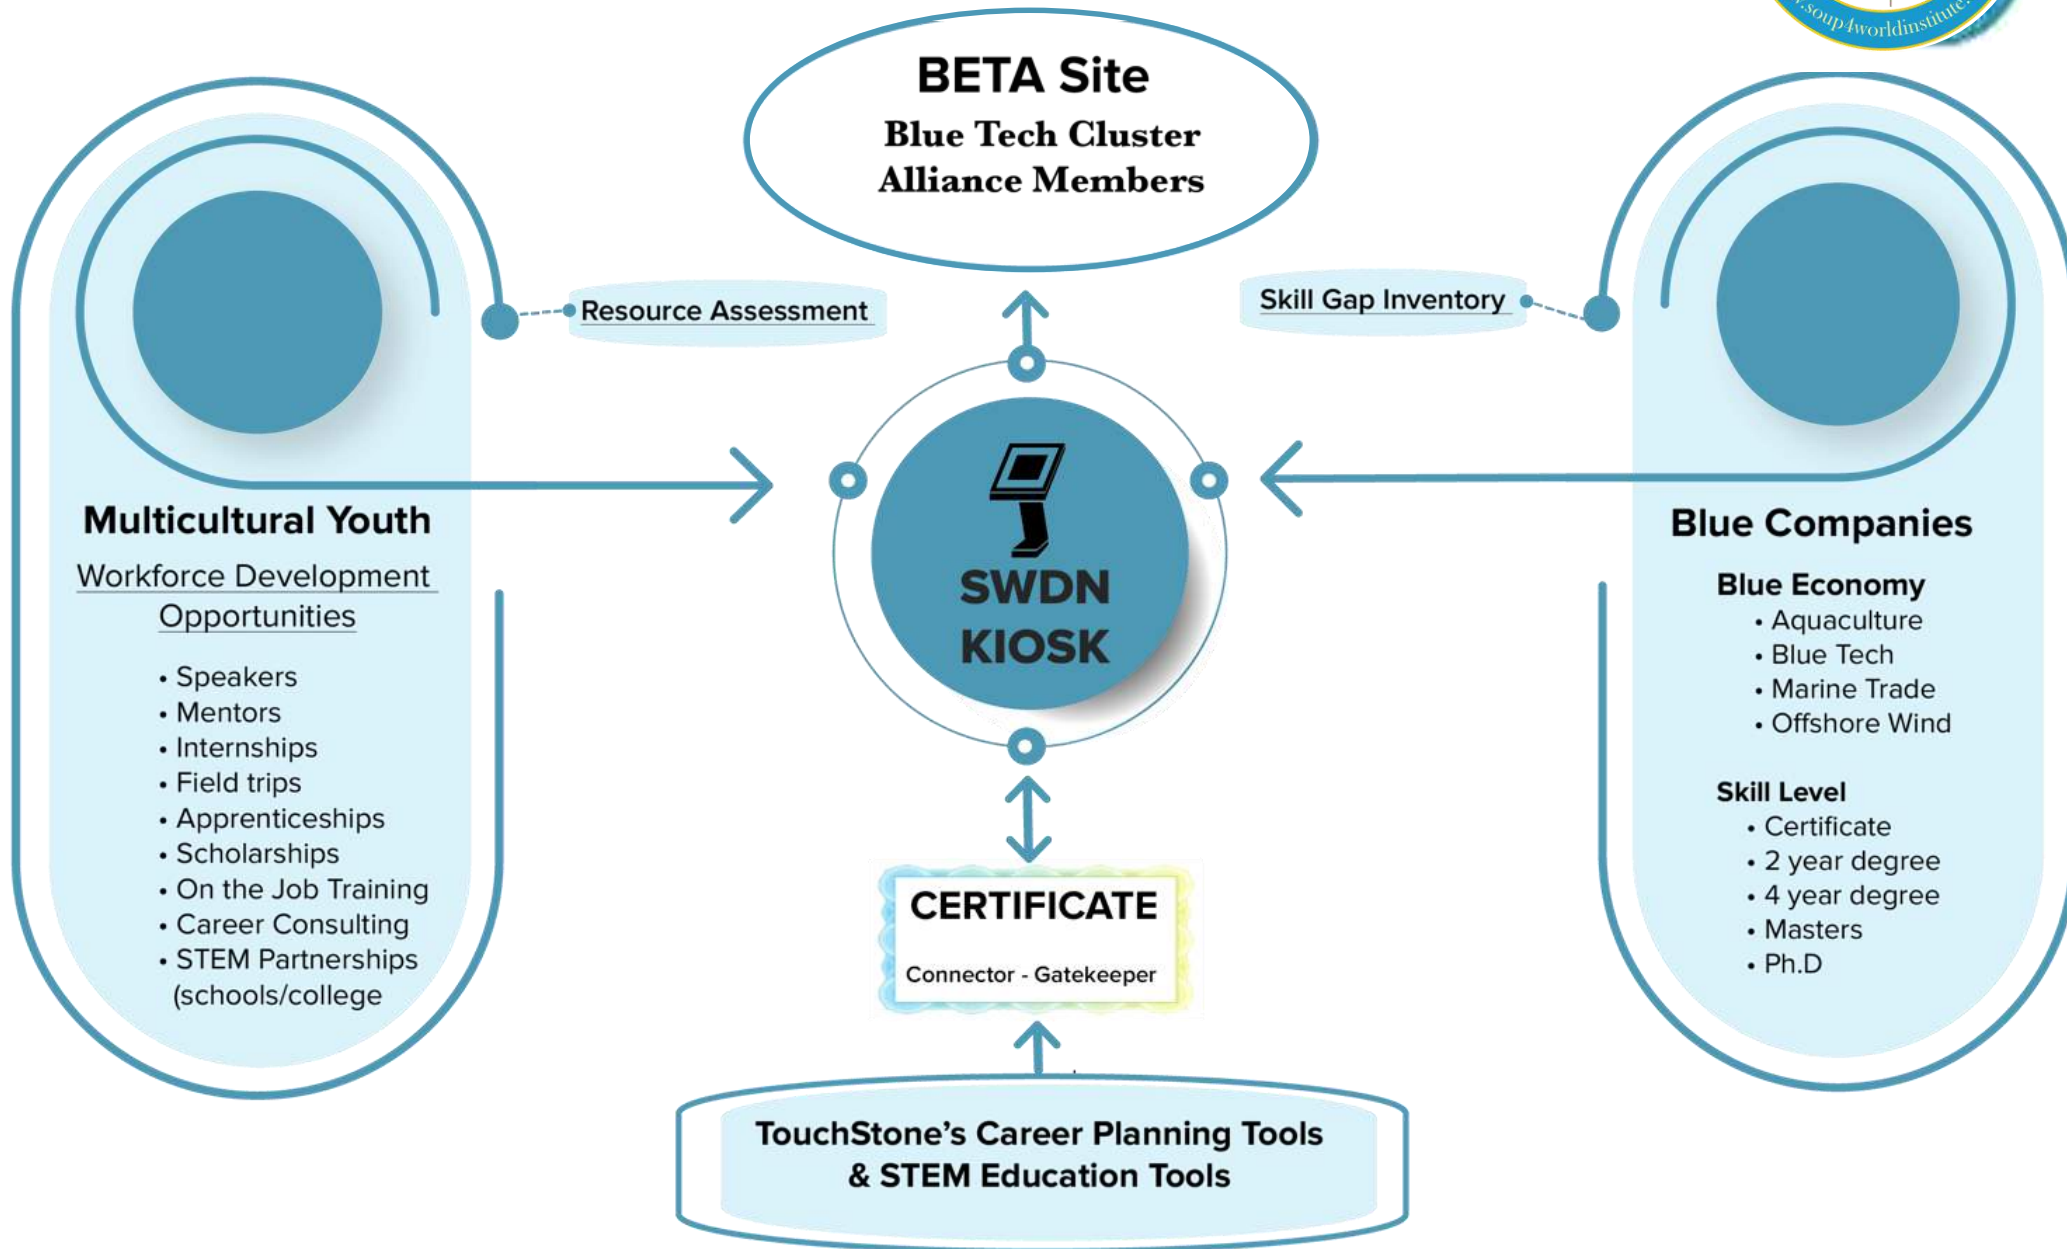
.soup4worldinstitute.

BETA Site
Blue Tech Cluster Alliance Members

Resource Assessment

Skill Gap Inventory

Multicultural Youth

Workforce Development Opportunities

• Speakers
• Mentors
• Internships
• Field trips
• Apprenticeships
• Scholarships
• On the Job Training
• Career Consulting
• STEM Partnerships (schools/college

SWDN KIOSK

Blue Companies

Blue Economy
• Aquaculture
• Blue Tech
• Marine Trade
• Offshore Wind

Skill Level
• Certificate
• 2 year degree
• 4 year degree
• Masters
• Ph.D

CERTIFICATE
Connector - Gatekeeper

TouchStone's Career Planning Tools & STEM Education Tools